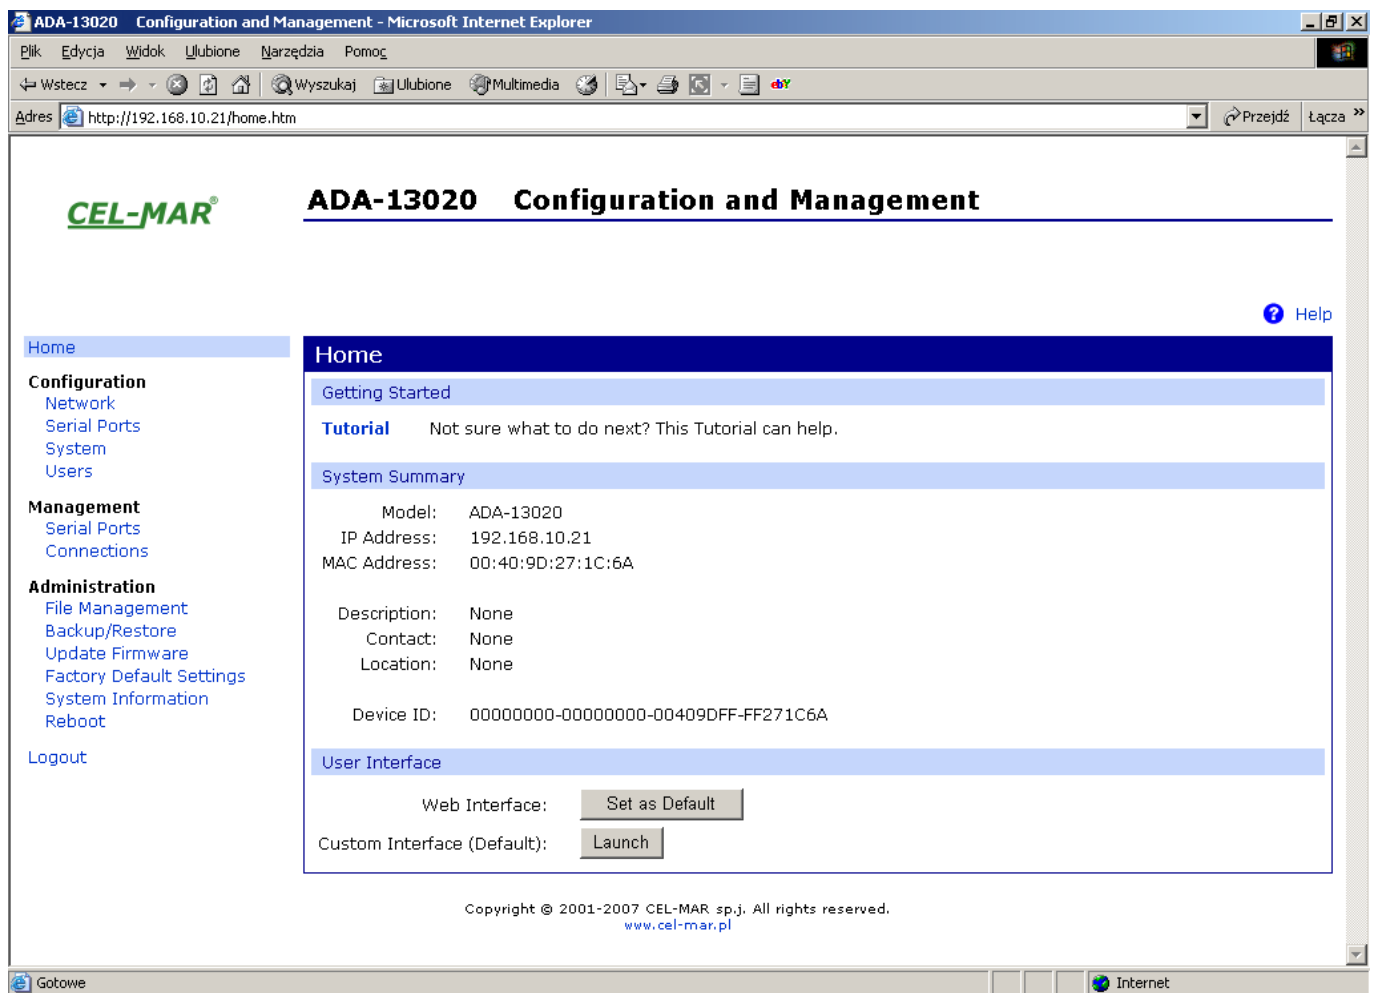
ADA-13020 Configuration and Management - Microsoft Internet Explorer

Plik Edycja Widok Ulubione Narzędzia Pomoc

Wstecz Wyszukaj Ulubione Multimedia

Adres http://192.168.10.21/home.htm Przejdź Łącza »

CEL-MAR®

ADA-13020 Configuration and Management

Help

Home

Configuration
Network
Serial Ports
System
Users

Management
Serial Ports
Connections

Administration
File Management
Backup/Restore
Update Firmware
Factory Default Settings
System Information
Reboot

Logout

Home

Getting Started

Tutorial Not sure what to do next? This Tutorial can help.

System Summary

Model: ADA-13020
IP Address: 192.168.10.21
MAC Address: 00:40:9D:27:1C:6A

Description: None
Contact: None
Location: None

Device ID: 00000000-00000000-00409DFF-FF271C6A

User Interface

Web Interface: Set as Default
Custom Interface (Default): Launch

Copyright © 2001-2007 CEL-MAR sp.j. All rights reserved.
www.cel-mar.pl

Gotowe Internet